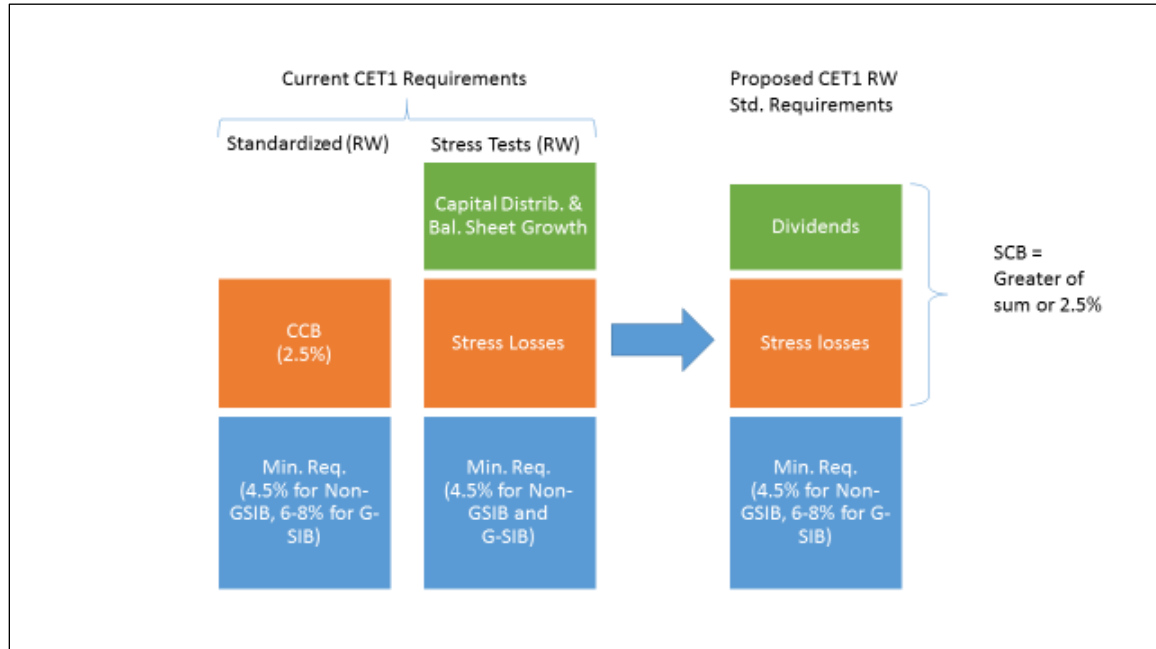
Current CET1 Requirements

Standardized (RW)

Stress Tests (RW)

Proposed CET1 RW Std. Requirements

Capital Distrib. & Bal. Sheet Growth

Dividends

SCB = Greater of sum or 2.5%

CCB (2.5%)

Stress Losses

Stress losses

Min. Req. (4.5% for Non-GSIB, 6-8% for G-SIB)

Min. Req. (4.5% for Non-GSIB and G-SIB)

Min. Req. (4.5% for Non-GSIB, 6-8% for G-SIB)